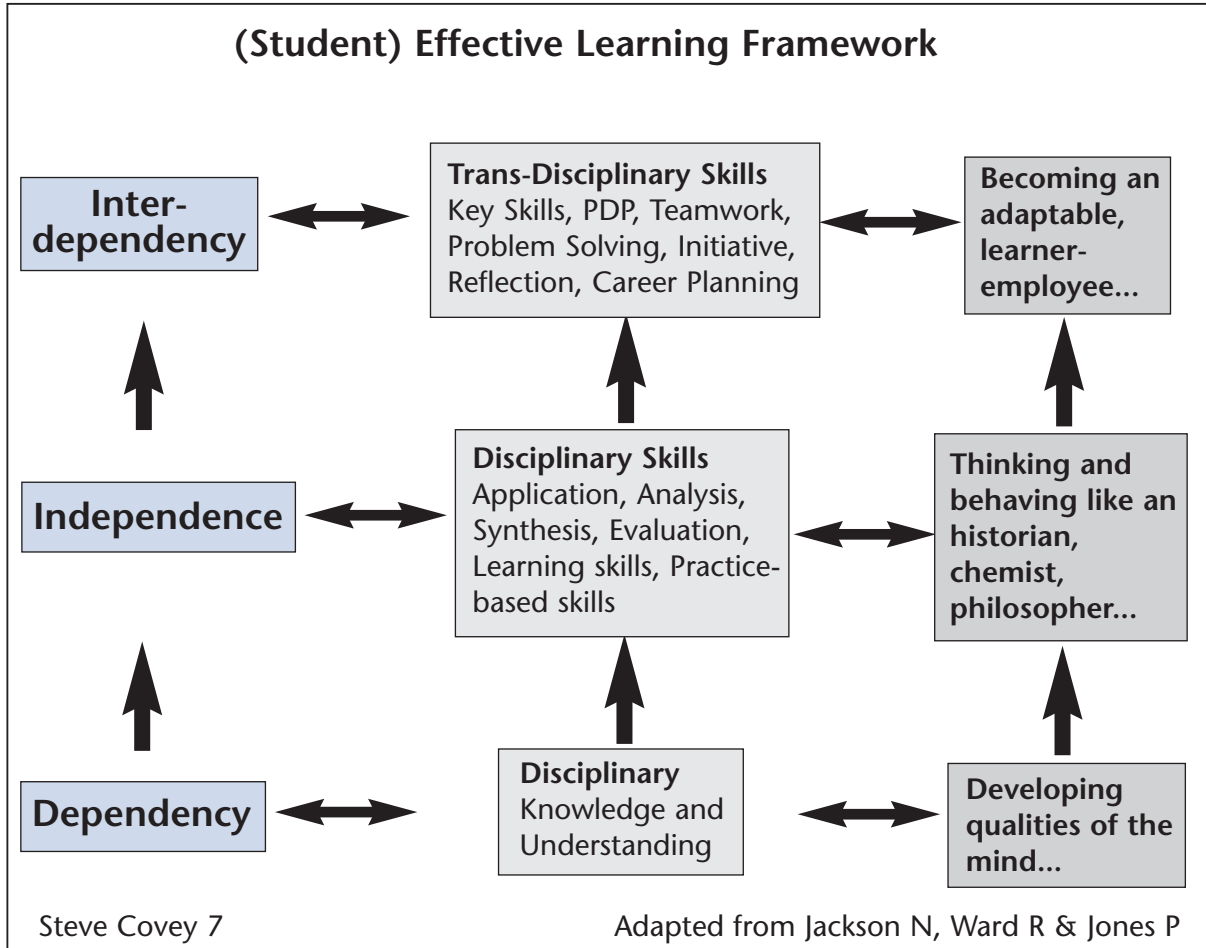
(Student) Effective Learning Framework

Inter-dependency

Trans-Disciplinary Skills
Key Skills, PDP, Teamwork, Problem Solving, Initiative, Reflection, Career Planning

Becoming an adaptable, learner-employee...

Independence

Disciplinary Skills
Application, Analysis, Synthesis, Evaluation, Learning skills, Practice-based skills

Thinking and behaving like an historian, chemist, philosopher...

Dependency

Disciplinary
Knowledge and Understanding

Developing qualities of the mind...

Steve Covey 7

Adapted from Jackson N, Ward R & Jones P